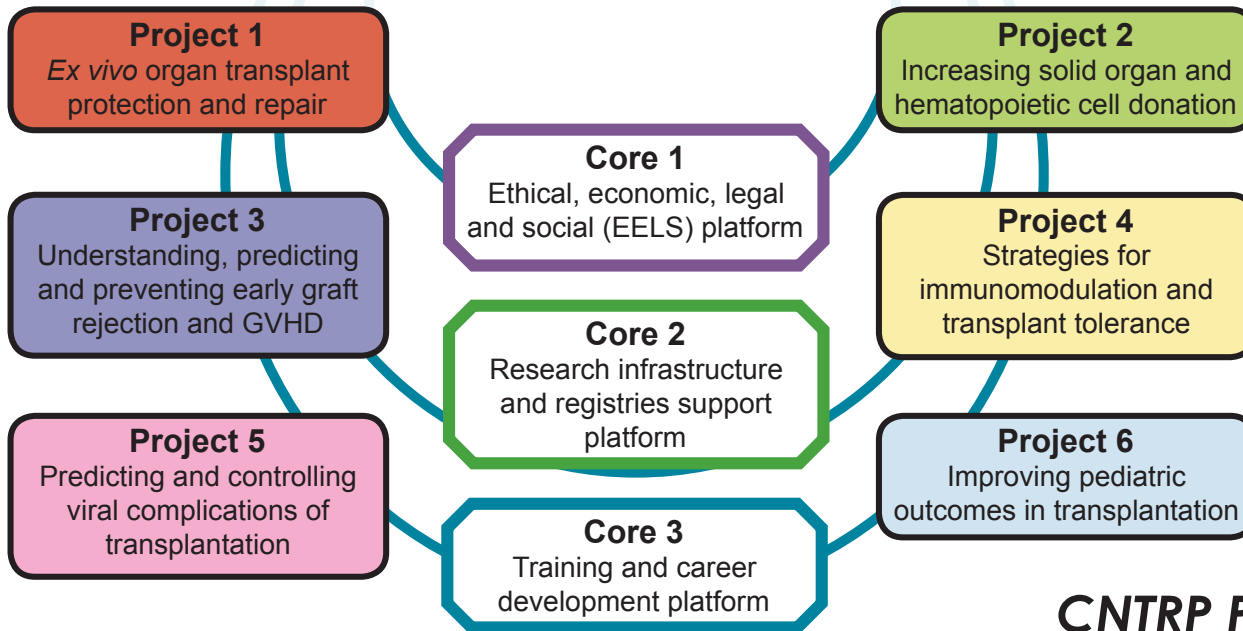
Project 1
Ex vivo organ transplant protection and repair

Project 2
Increasing solid organ and hematopoietic cell donation

Core 1
Ethical, economic, legal and social (EELS) platform

Project 3
Understanding, predicting and preventing early graft rejection and GVHD

Project 4
Strategies for immunomodulation and transplant tolerance

Core 2
Research infrastructure and registries support platform

Project 5
Predicting and controlling viral complications of transplantation

Project 6
Improving pediatric outcomes in transplantation

Core 3
Training and career development platform

CNTRP F